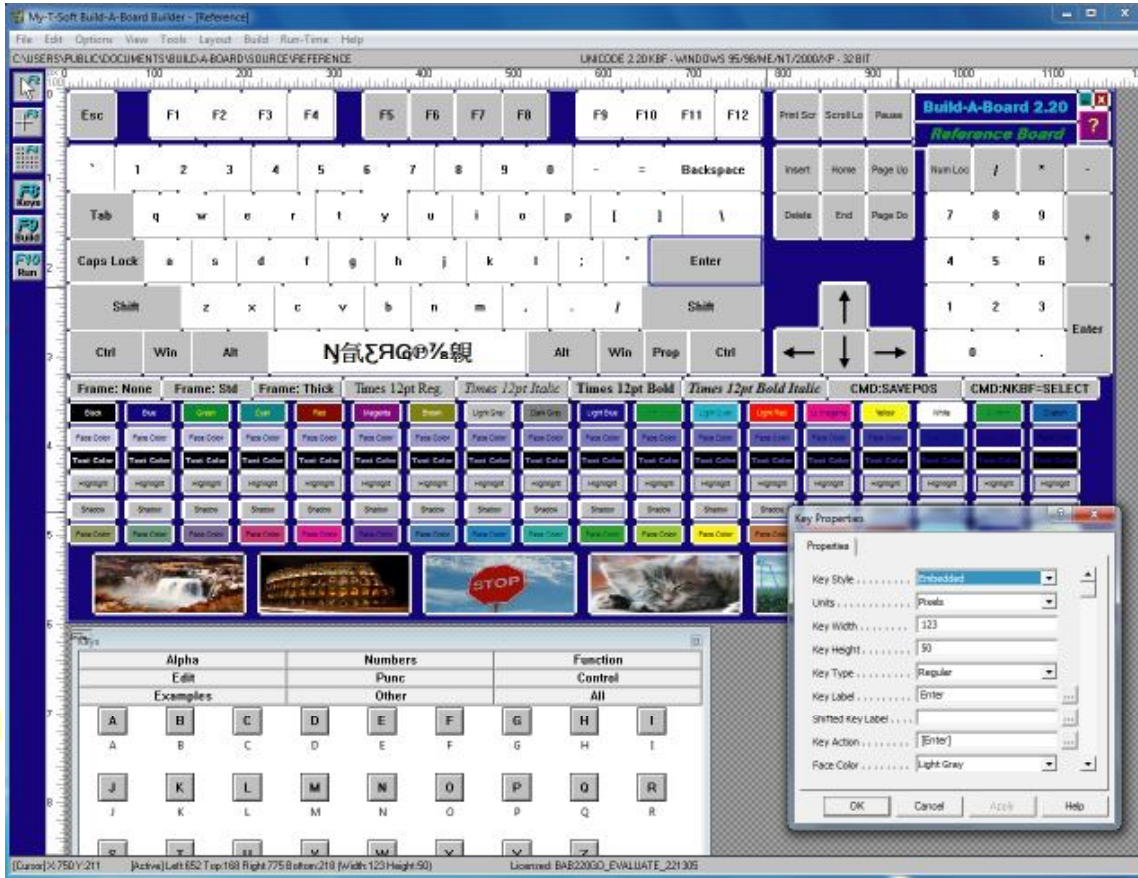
My-T-Soft Build-A-Board Builder - [Reference]

File Edit Options View Tools Layout Build Run-Time Help

C:\USERS\PUBLIC\DOCUMENTS\BUILD-A-BOARD\SOURCE\REFERENCE

UNICODE 2.20KBF - WINDOWS 95/98/ME/NT/2000/XP - 32 BIT

F8 Keys
F9 Build
F10 Run

Esc F1 F2 F3 F4 F5 F6 F7 F8 F9 F10 F11 F12 Print Scr Scroll Lo Pause

Build-A-Board 2.20
Reference Board
?

` 1 2 3 4 5 6 7 8 9 0 - = Backspace Insert Home Page Up Num Loc / * -

Tab q w e r t y u i o p [ ] \ Delete End Page Do 7 8 9 +

Caps Lock a s d f g h j k l ; ' Enter 4 5 6

Shift z x c v b n m , . / Shift 1 2 3 Enter

Ctrl Win Alt N㐀ƸЯG®⅞覩 Alt Win Prop Ctrl 0 .

Frame: None Frame: Std Frame: Thick Times 12pt Reg Times 12pt Italic Times 12pt Bold Times 12pt Bold Italic CMD:SAVEPOS CMD:NKBF=SELECT

Black Blue Green Cyan Red Magenta Brown Light Gray Dark Gray Light Blue Light Cyan Light Red Lt Magenta Yellow White

Face Color
Text Color
Highlight
Shadow
Face Color

STOP

Keys

| Alpha | Numbers | Function |
|---|---|---|
| Edit | Punc | Control |
| Examples | Other | All |

A B C D E F G H I
A B C D E F G H I

J K L M N O P Q R
J K L M N O P Q R

Key Properties

Properties

Key Style . . . . . . . . . Embedded
Units . . . . . . . . . Pixels
Key Width . . . . . . . . . 123
Key Height . . . . . . . . . 50
Key Type . . . . . . . . . Regular
Key Label . . . . . . . . . Enter
Shifted Key Label . . . . .
Key Action . . . . . . . . . [Enter]
Face Color . . . . . . . . . Light Gray

OK Cancel Apply Help

[Cursor] X:750 Y:211 [Active] Left:652 Top:168 Right:775 Bottom:218 (Width:123 Height:50) Licensed: BAB220GO_EVALUATE_221305